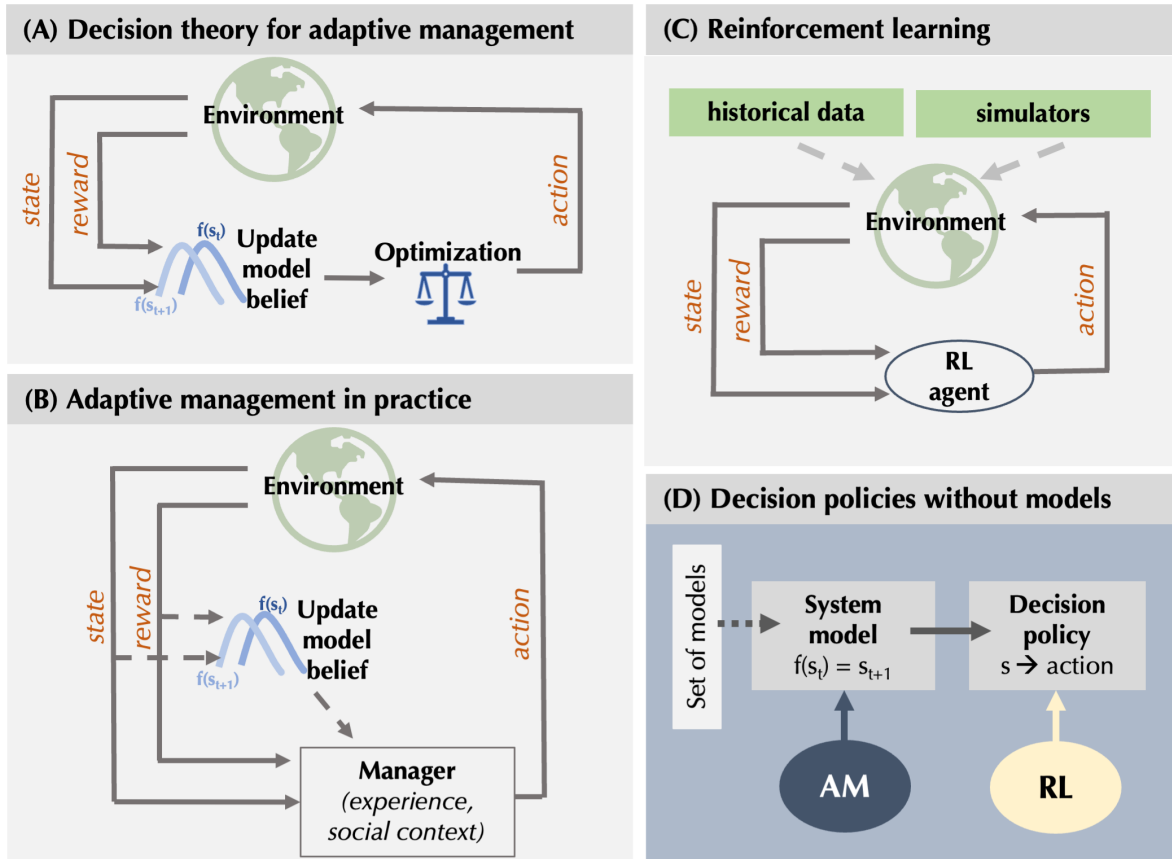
(A) Decision theory for adaptive management

Environment

state

reward

action

$f(s_t)$

$f(s_{t+1})$

Update model belief

Optimization

(B) Adaptive management in practice

Environment

state

reward

action

$f(s_t)$

$f(s_{t+1})$

Update model belief

Manager
(experience, social context)

(C) Reinforcement learning

historical data

simulators

Environment

state

reward

action

RL agent

(D) Decision policies without models

Set of models

System model
$f(s_t) = s_{t+1}$

Decision policy
s → action

AM

RL